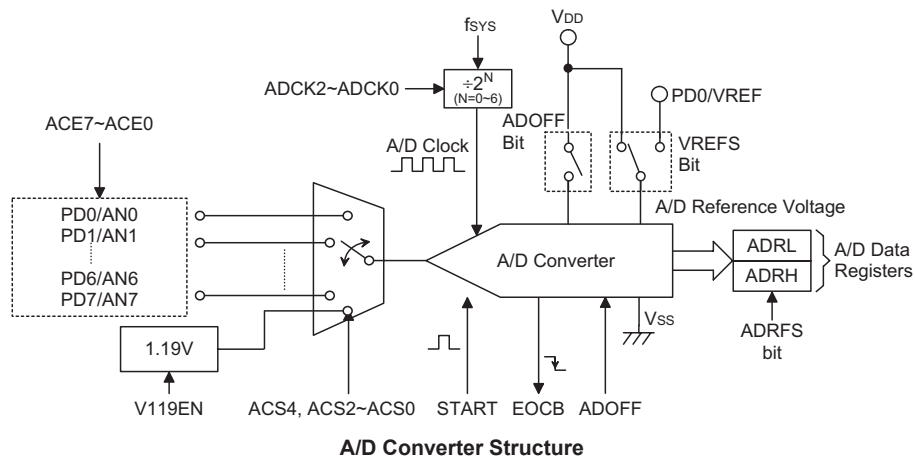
$f_{SYS}$

$V_{DD}$

ADCK2~ADCK0

$\div 2^N$
(N=0~6)

PD0/VREF

ACE7~ACE0

ADOFF
Bit

VREFS
Bit

A/D Clock

A/D Reference Voltage

PD0/AN0
PD1/AN1
PD6/AN6
PD7/AN7

A/D Converter

ADRL
ADRH

A/D Data Registers

$V_{SS}$

1.19V

ADRFS
bit

V119EN

ACS4, ACS2~ACS0

START

EOCB

ADOFF

A/D Converter Structure